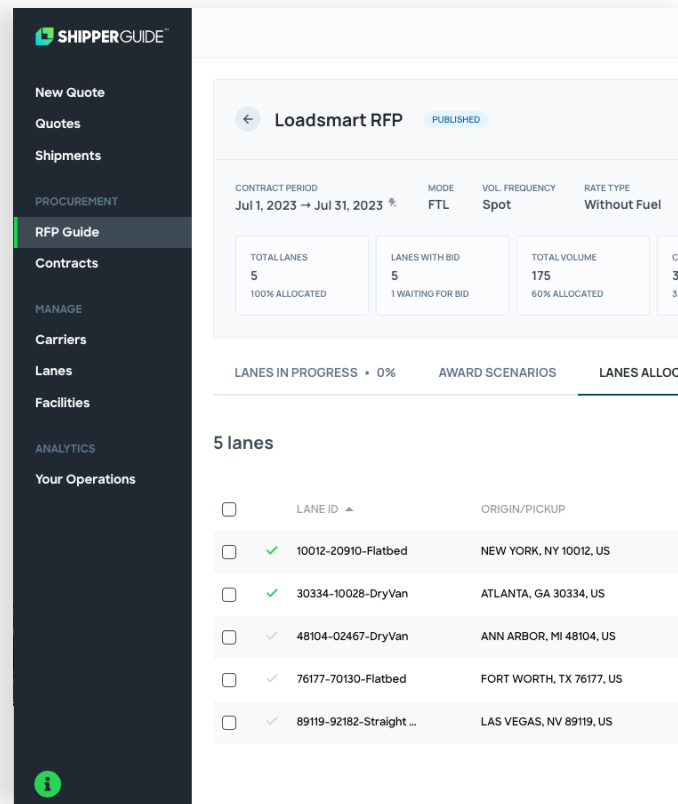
SHIPPERGUIDE™

New Quote
Quotes
Shipments

PROCUREMENT
RFP Guide
Contracts

MANAGE
Carriers
Lanes
Facilities

ANALYTICS
Your Operations

Loadsmart RFP PUBLISHED

CONTRACT PERIOD
Jul 1, 2023 → Jul 31, 2023

MODE
FTL

VOL. FREQUENCY
Spot

RATE TYPE
Without Fuel

TOTAL LANES
5
100% ALLOCATED

LANES WITH BID
5
1 WAITING FOR BID

TOTAL VOLUME
175
60% ALLOCATED

C
3
3

LANES IN PROGRESS • 0%
AWARD SCENARIOS
LANES ALLOC

5 lanes

| | | LANE ID ▲ | ORIGIN/PICKUP |
|---|---|---|---|
| ☐ | ✓ | 10012-20910-Flatbed | NEW YORK, NY 10012, US |
| ☐ | ✓ | 30334-10028-DryVan | ATLANTA, GA 30334, US |
| ☐ | ✓ | 48104-02467-DryVan | ANN ARBOR, MI 48104, US |
| ☐ | ✓ | 76177-70130-Flatbed | FORT WORTH, TX 76177, US |
| ☐ | ✓ | 89119-92182-Straight ... | LAS VEGAS, NV 89119, US |